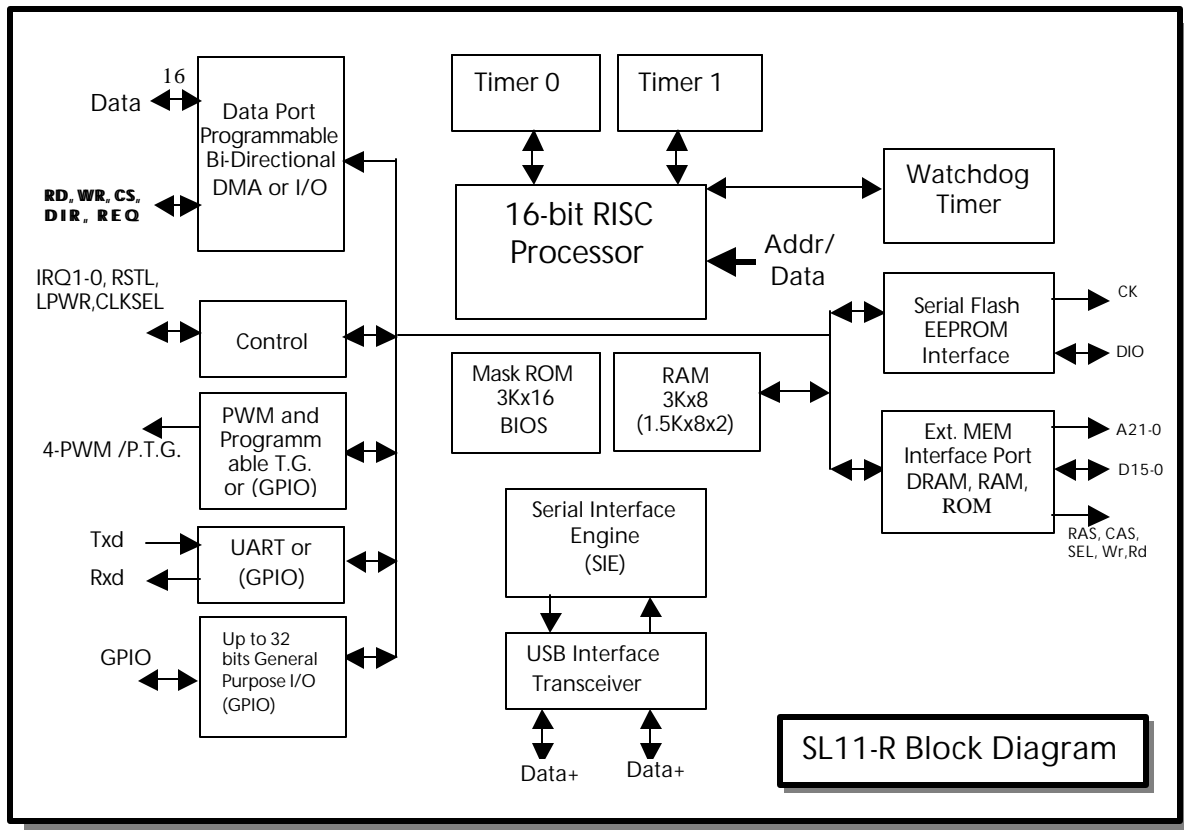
16

Data

Data Port Programmable Bi-Directional DMA or I/O

RD, WR, CS, DIR, REQ

Timer 0

Timer 1

16-bit RISC Processor

Addr/ Data

Watchdog Timer

IRQ1-0, RSTL, LPWR,CLKSEL

Control

Serial Flash EEPROM Interface

CK

DIO

Mask ROM 3Kx16 BIOS

RAM 3Kx8 (1.5Kx8x2)

4-PWM /P.T.G.

PWM and Programm able T.G. or (GPIO)

Ext. MEM Interface Port DRAM, RAM, ROM

A21-0

D15-0

RAS, CAS, SEL, Wr,Rd

Txd

Rxd

UART or (GPIO)

Serial Interface Engine (SIE)

GPIO

Up to 32 bits General Purpose I/O (GPIO)

USB Interface Transceiver

Data+

Data+

SL11-R Block Diagram